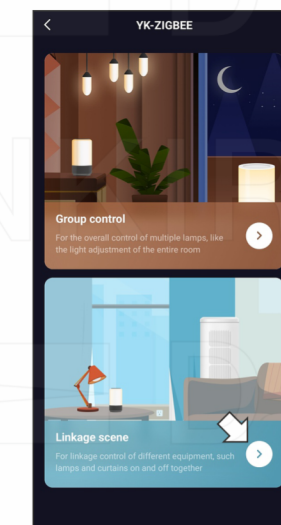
YK-ZIGBEE

Group control
For the overall control of multiple lamps, like the light adjustment of the entire room

Linkage scene
For linkage control of different equipment, such lamps and curtains on and off together